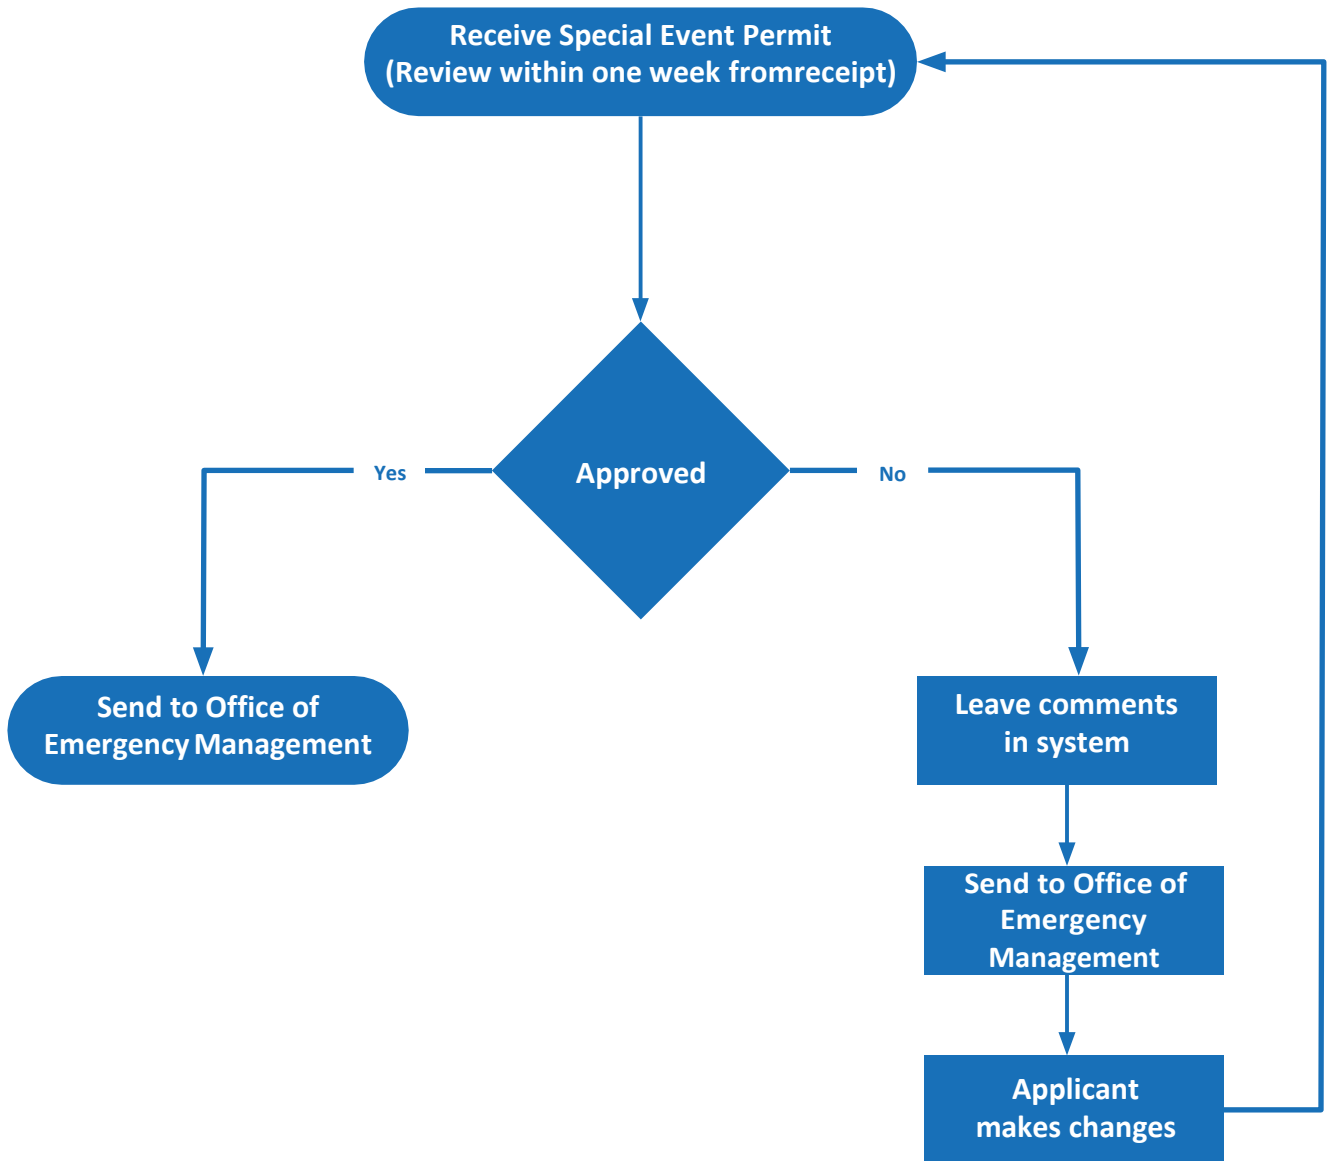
Receive Special Event Permit
(Review within one week fromreceipt)

Approved

Yes

No

Send to Office of Emergency Management

Leave comments in system

Send to Office of Emergency Management

Applicant makes changes